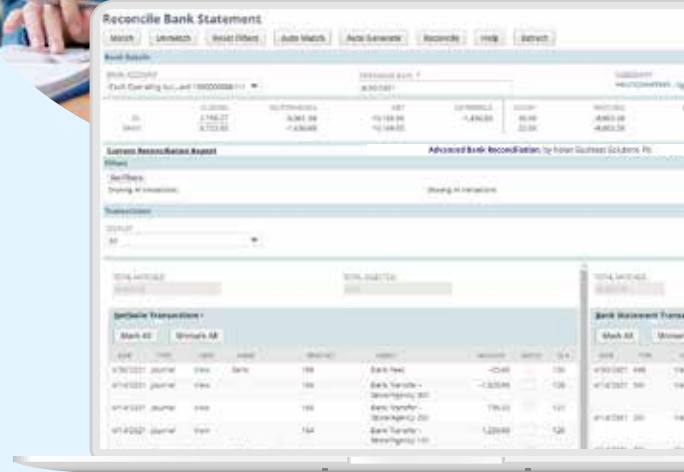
Reconcile Bank Statement

Match | Unmatch | Reset Filters | Auto Match | Auto Generate | Reconcile | Help | Refresh

Bank Details

BANK ACCOUNT
Cash Operating Acc...unt 100000000 ▼

STATEMENT DATE
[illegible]

SUBSIDIARY
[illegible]

Current Reconciliation Report

Advanced Bank Reconciliation by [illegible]

Filters

Transactions

DISPLAY
All

TOTAL MATCHED

TOTAL SELECTED

TOTAL MATCHED

NetSuite Transactions

Mark All | Unmark All

Bank Statement Trans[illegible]

Mark All | Unmark

Journal | View | Bank Fees
Journal | View | Bank Transfer - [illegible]
Journal | View | Bank Transfer - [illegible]
Journal | View | Bank Transfer - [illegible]